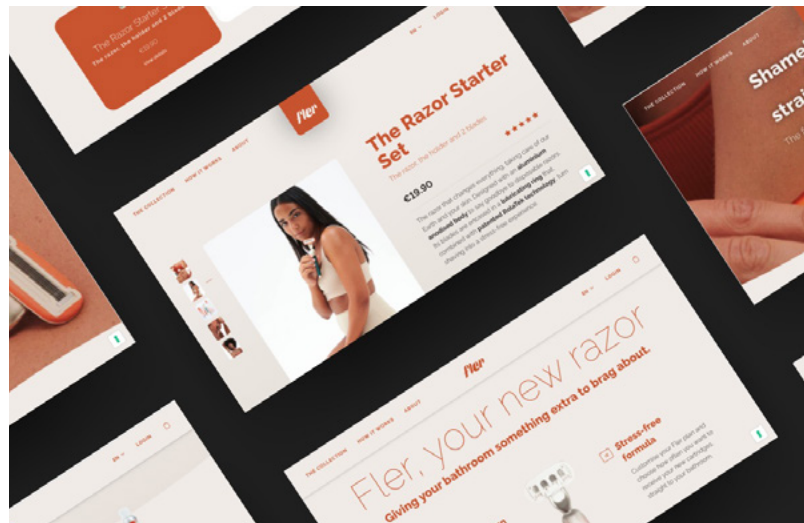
The Razor Starter
The razor, the holder and 2 blades
€19.90

EN
LOGIN

fler

THE COLLECTION
HOW IT WORKS
ABOUT

The Razor Starter Set
The razor, the holder and 2 blades
€19.90

The razor that changes everything, taking care of our Earth and your skin. Designed with an aluminium anodised body to say goodbye to disposable razors. 5 blades are encased in a lubricating ring that combined with patented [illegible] technology turn shaving into a stress-free experience.

Shame
strai

EN
LOGIN

fler

THE COLLECTION
HOW IT WORKS
ABOUT

Fler, your new razor
Giving your bathroom something extra to brag about.

Stress-free formula
Customise your Fler plan and choose how often you want to receive your new cartridges, straight to your bathroom.

EN
LOGIN